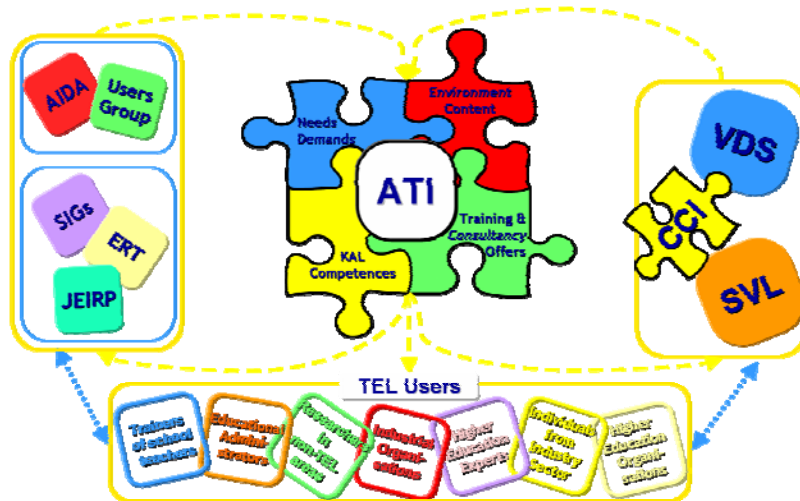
AIDA

Users Group

SIGs

ERT

JEIRP

Needs Demands

Environment Content

ATI

Training & Consultancy Offers

KAL Competences

VDS

CCI

SVL

TEL Users

Trainers of school teachers

Educational Administrators

Researchers in non-TEL areas

Industrial Organisations

Higher Education Experts

Individuals from Industry Sector

Higher Education Organisations